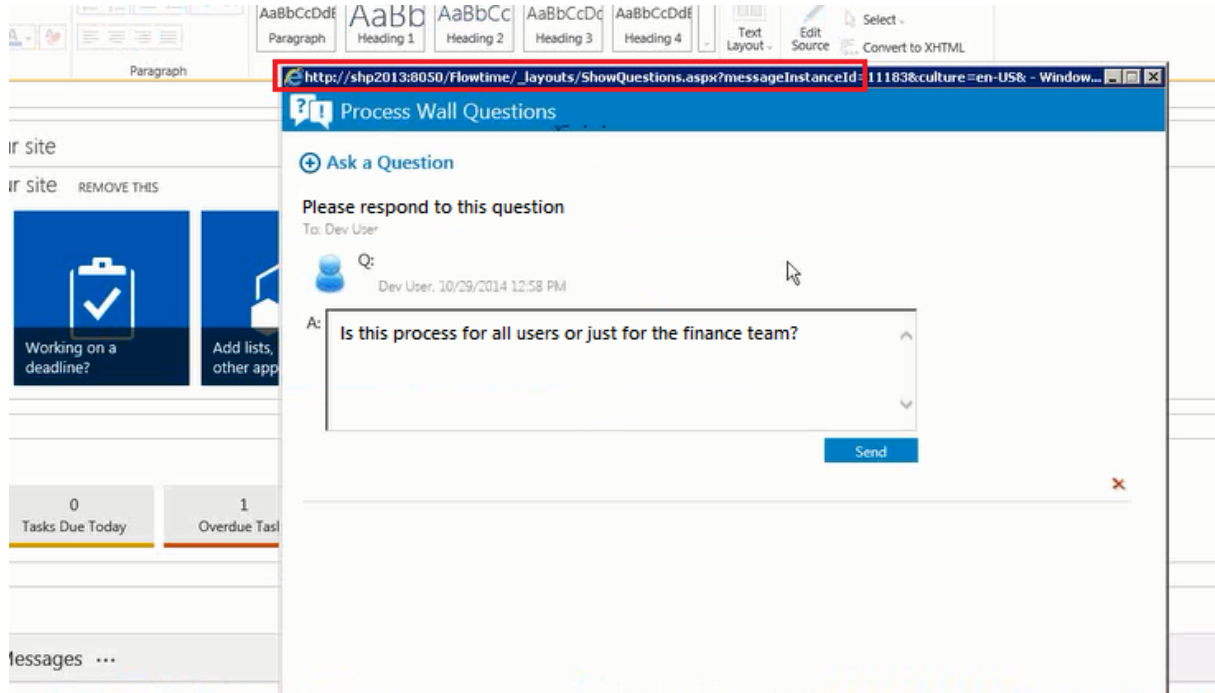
AaBbCcDdE Paragraph
AaBb Heading 1
AaBbCc Heading 2
AaBbCcDd Heading 3
AaBbCcDdE Heading 4
Text Layout
Edit Source
Select
Convert to XHTML
Paragraph

http://shp2013:8050/Flowtime/_layouts/ShowQuestions.aspx?messageInstanceId=11183&culture=en-US& - Window...

Process Wall Questions

Ask a Question

Please respond to this question
To: Dev User

Q:
Dev User, 10/29/2014 12:58 PM

A:
Is this process for all users or just for the finance team?

Send

r site
r site REMOVE THIS

Working on a deadline?
Add lists, other app

0
Tasks Due Today
1
Overdue Tasl

lessages ···